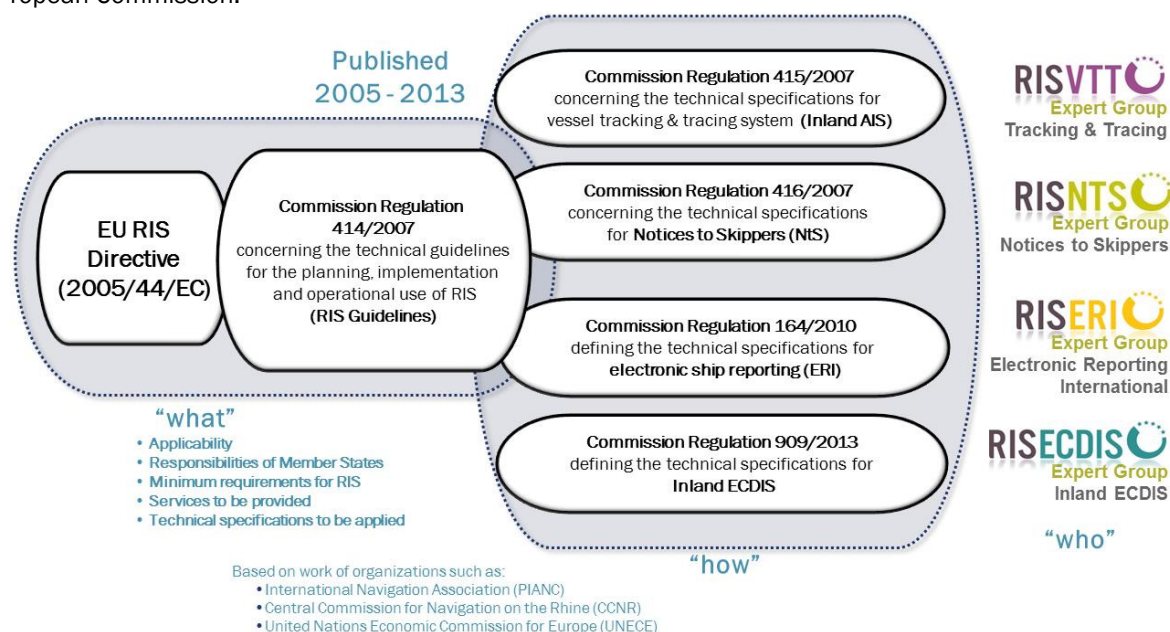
ropean Commission.

Published 2005 - 2013

EU RIS Directive (2005/44/EC)

Commission Regulation 414/2007 concerning the technical guidelines for the planning, implementation and operational use of RIS (RIS Guidelines)

Commission Regulation 415/2007 concerning the technical specifications for vessel tracking & tracing system (Inland AIS)

Commission Regulation 416/2007 concerning the technical specifications for Notices to Skippers (NtS)

Commission Regulation 164/2010 defining the technical specifications for electronic ship reporting (ERI)

Commission Regulation 909/2013 defining the technical specifications for Inland ECDIS

RISVTT Expert Group Tracking & Tracing

RISNTS Expert Group Notices to Skippers

RISERI Expert Group Electronic Reporting International

RISECDIS Expert Group Inland ECDIS

"what"
• Applicability
• Responsibilities of Member States
• Minimum requirements for RIS
• Services to be provided
• Technical specifications to be applied

"how"

"who"

Based on work of organizations such as:
• International Navigation Association (PIANC)
• Central Commission for Navigation on the Rhine (CCNR)
• United Nations Economic Commission for Europe (UNECE)